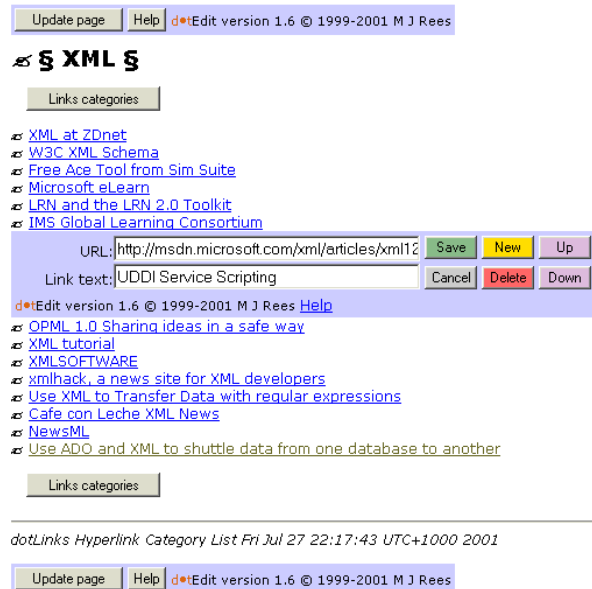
Update page Help dotEdit version 1.6 © 1999-2001 M J Rees

§ XML §

Links categories

XML at ZDnet
W3C XML Schema
Free Ace Tool from Sim Suite
Microsoft eLearn
LRN and the LRN 2.0 Toolkit
IMS Global Learning Consortium

URL: http://msdn.microsoft.com/xml/articles/xml12 Save New Up
Link text: UDDI Service Scripting Cancel Delete Down

dotEdit version 1.6 © 1999-2001 M J Rees Help

OPML 1.0 Sharing ideas in a safe way
XML tutorial
XMLSOFTWARE
xmlhack, a news site for XML developers
Use XML to Transfer Data with regular expressions
Cafe con Leche XML News
NewsML
Use ADO and XML to shuttle data from one database to another

Links categories

dotLinks Hyperlink Category List Fri Jul 27 22:17:43 UTC+1000 2001

Update page Help dotEdit version 1.6 © 1999-2001 M J Rees